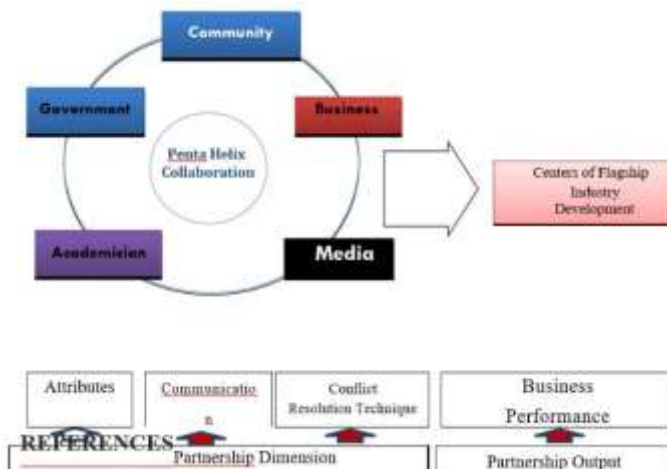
Community

Government

Business

Penta Helix Collaboration

Academician

Media

Centers of Flagship Industry Development

Attributes

Communicatio n

Conflict Resolution Technique

Business Performance

REFERENCES

Partnership Dimension

Partnership Output